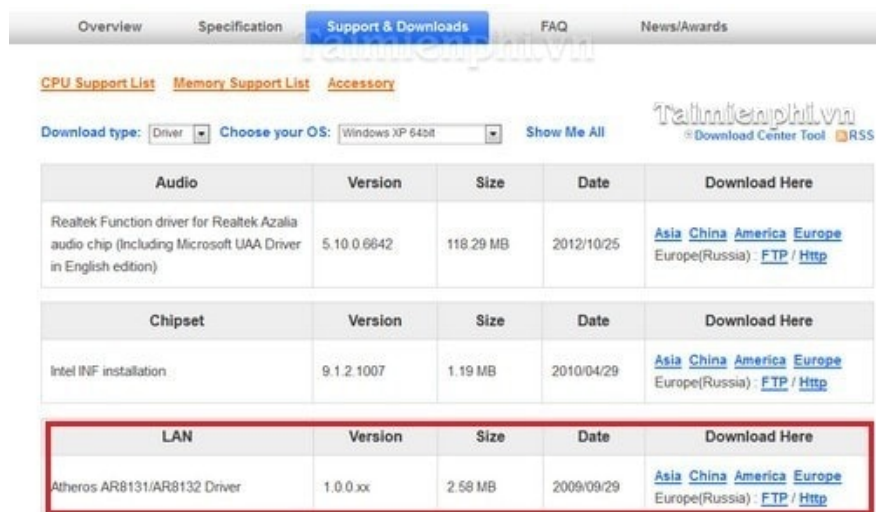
Overview Specification Support & Downloads FAQ News/Awards

taimienphi.vn

CPU Support List Memory Support List Accessory

Taimienphi.vn

Download type: Driver Choose your OS: Windows XP 64bit Show Me All

Download Center Tool RSS

| Audio | Version | Size | Date | Download Here |
|---|---|---|---|---|
| Realtek Function driver for Realtek Azalia audio chip (Including Microsoft UAA Driver in English edition) | 5.10.0.6642 | 118.29 MB | 2012/10/25 | Asia China America Europe Europe(Russia) : FTP / Http |

| Chipset | Version | Size | Date | Download Here |
|---|---|---|---|---|
| Intel INF installation | 9.1.2.1007 | 1.19 MB | 2010/04/29 | Asia China America Europe Europe(Russia) : FTP / Http |

| LAN | Version | Size | Date | Download Here |
|---|---|---|---|---|
| Atheros AR8131/AR8132 Driver | 1.0.0.xx | 2.58 MB | 2009/09/29 | Asia China America Europe Europe(Russia) : FTP / Http |